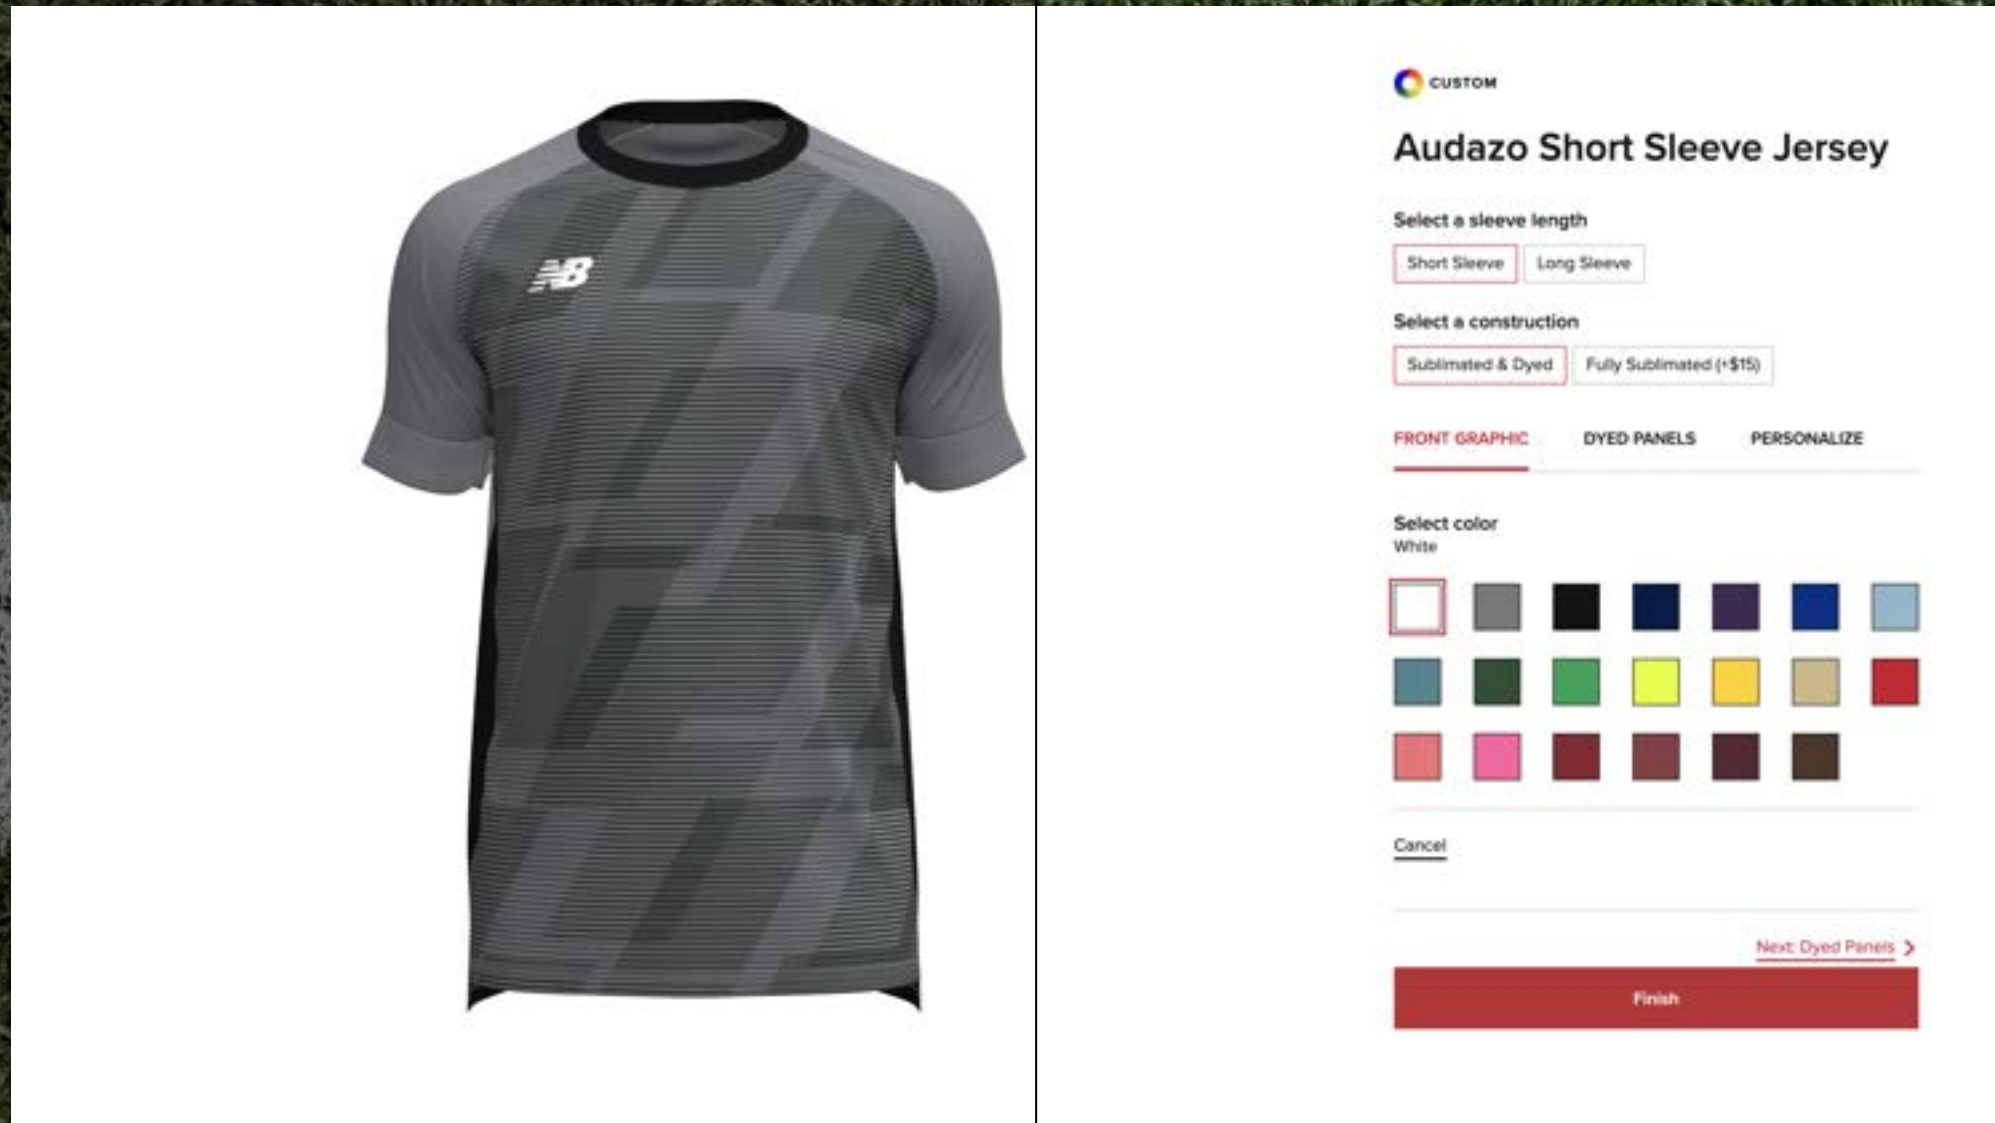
NB

CUSTOM

Audazo Short Sleeve Jersey

Select a sleeve length

Short Sleeve

Long Sleeve

Select a construction

Sublimated & Dyed

Fully Sublimated (+$15)

FRONT GRAPHIC

DYED PANELS

PERSONALIZE

Select color
White

Cancel

Next: Dyed Panels >

Finish